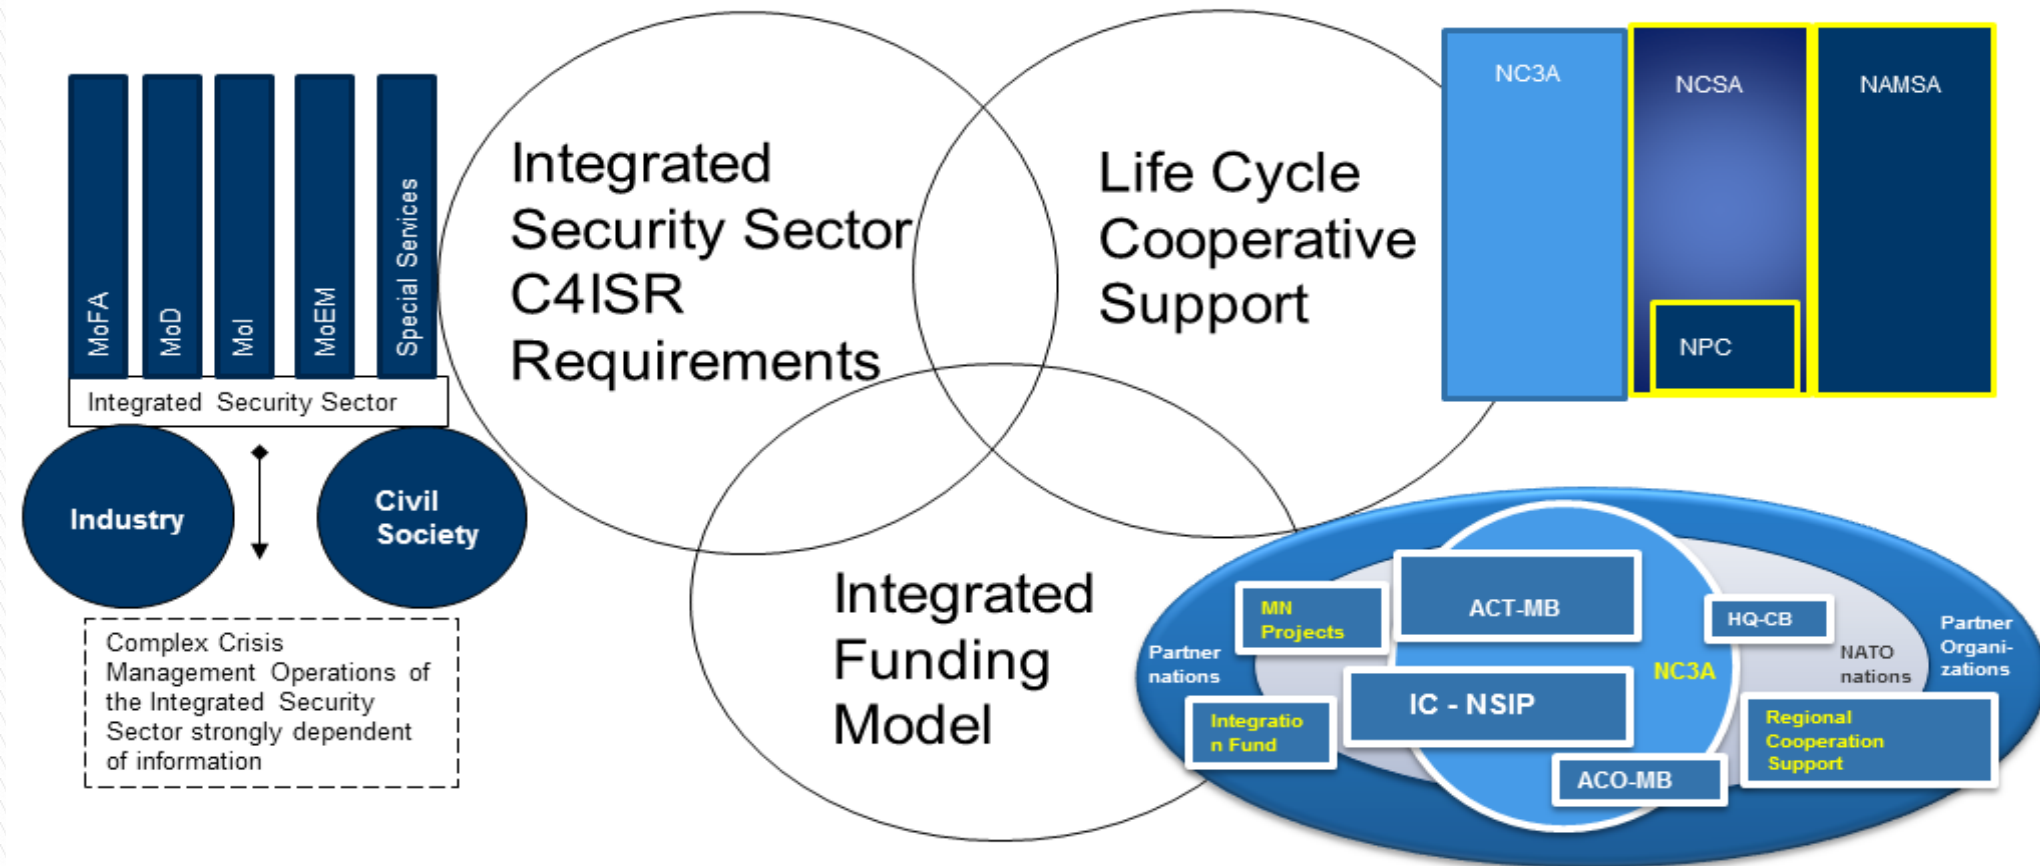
MoFA

MoD

MoI

MoEM

Special Services

Integrated Security Sector

Industry

Civil Society

Complex Crisis Management Operations of the Integrated Security Sector strongly dependent of information

Integrated Security Sector C4ISR Requirements

Life Cycle Cooperative Support

Integrated Funding Model

NC3A

NCSA

NAMSA

NPC

MN Projects

ACT-MB

HQ-CB

Partner nations

NC3A

NATO nations

Partner Organizations

IC - NSIP

Integration Fund

Regional Cooperation Support

ACO-MB